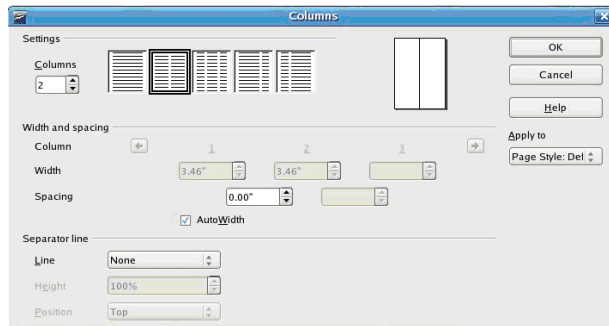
Columns

Settings

Columns
2

OK

Cancel

Help

Width and spacing

Column
1
2
3

Width
3.46"
3.46"

Spacing
0.00"

AutoWidth

Apply to
Page Style: Def

Separator line

Line
None

Height
100%

Position
Top